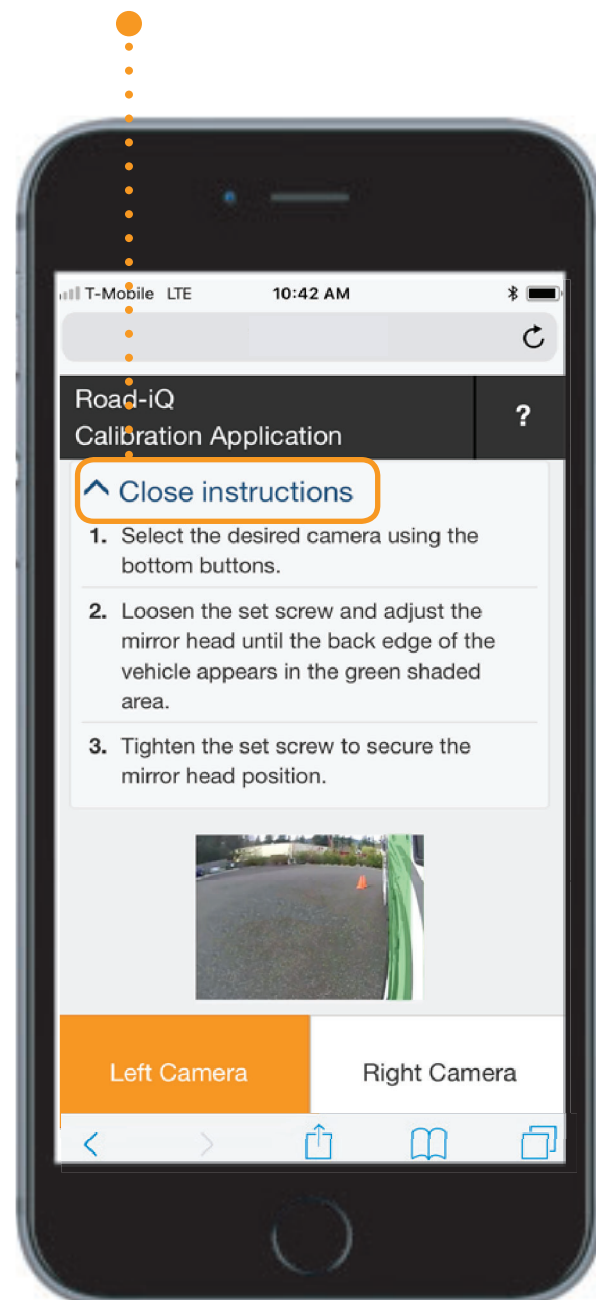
T-Mobile LTE 10:42 AM

Road-iQ
Calibration Application

?

^ Close instructions

1. Select the desired camera using the bottom buttons.

2. Loosen the set screw and adjust the mirror head until the back edge of the vehicle appears in the green shaded area.

3. Tighten the set screw to secure the mirror head position.

Left Camera

Right Camera